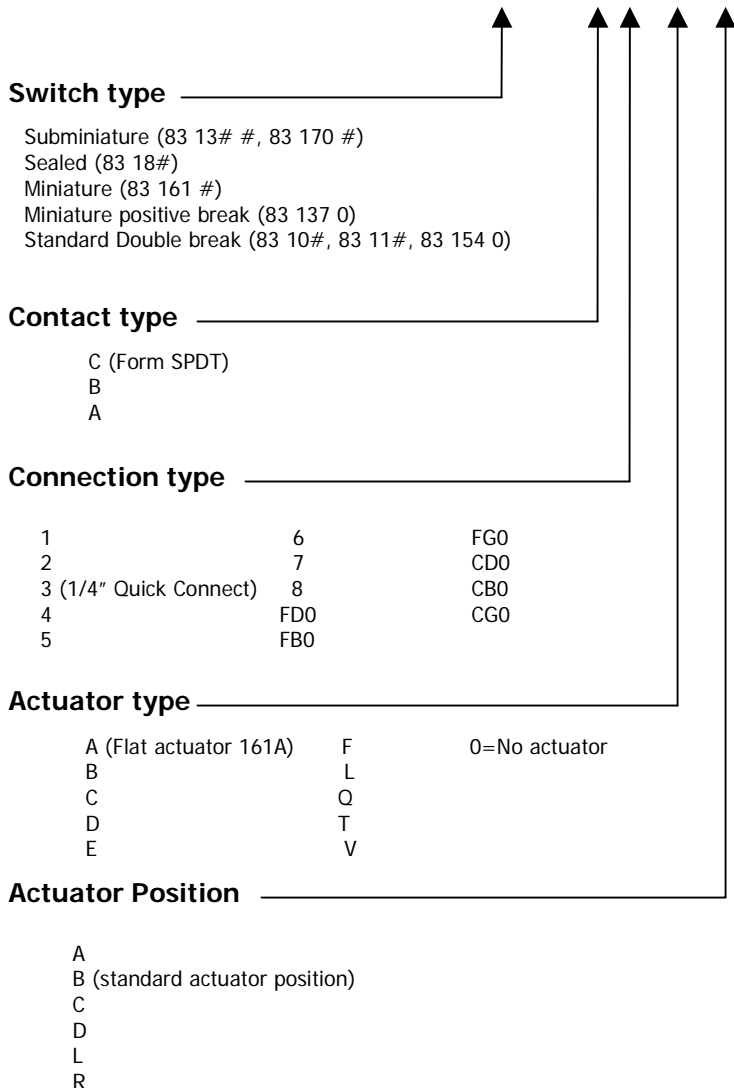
**Switch type**

Subminiature (83 13# #, 83 170 #)
Sealed (83 18#)
Miniature (83 161 #)
Miniature positive break (83 137 0)
Standard Double break (83 10#, 83 11#, 83 154 0)

**Contact type**

C (Form SPDT)
B
A

**Connection type**

1
2
3 (1/4″ Quick Connect)
4
5

6
7
8
FD0
FB0

FG0
CD0
CB0
CG0

**Actuator type**

A (Flat actuator 161A)
B
C
D
E

F
L
Q
T
V

0=No actuator

**Actuator Position**

A
B (standard actuator position)
C
D
L
R